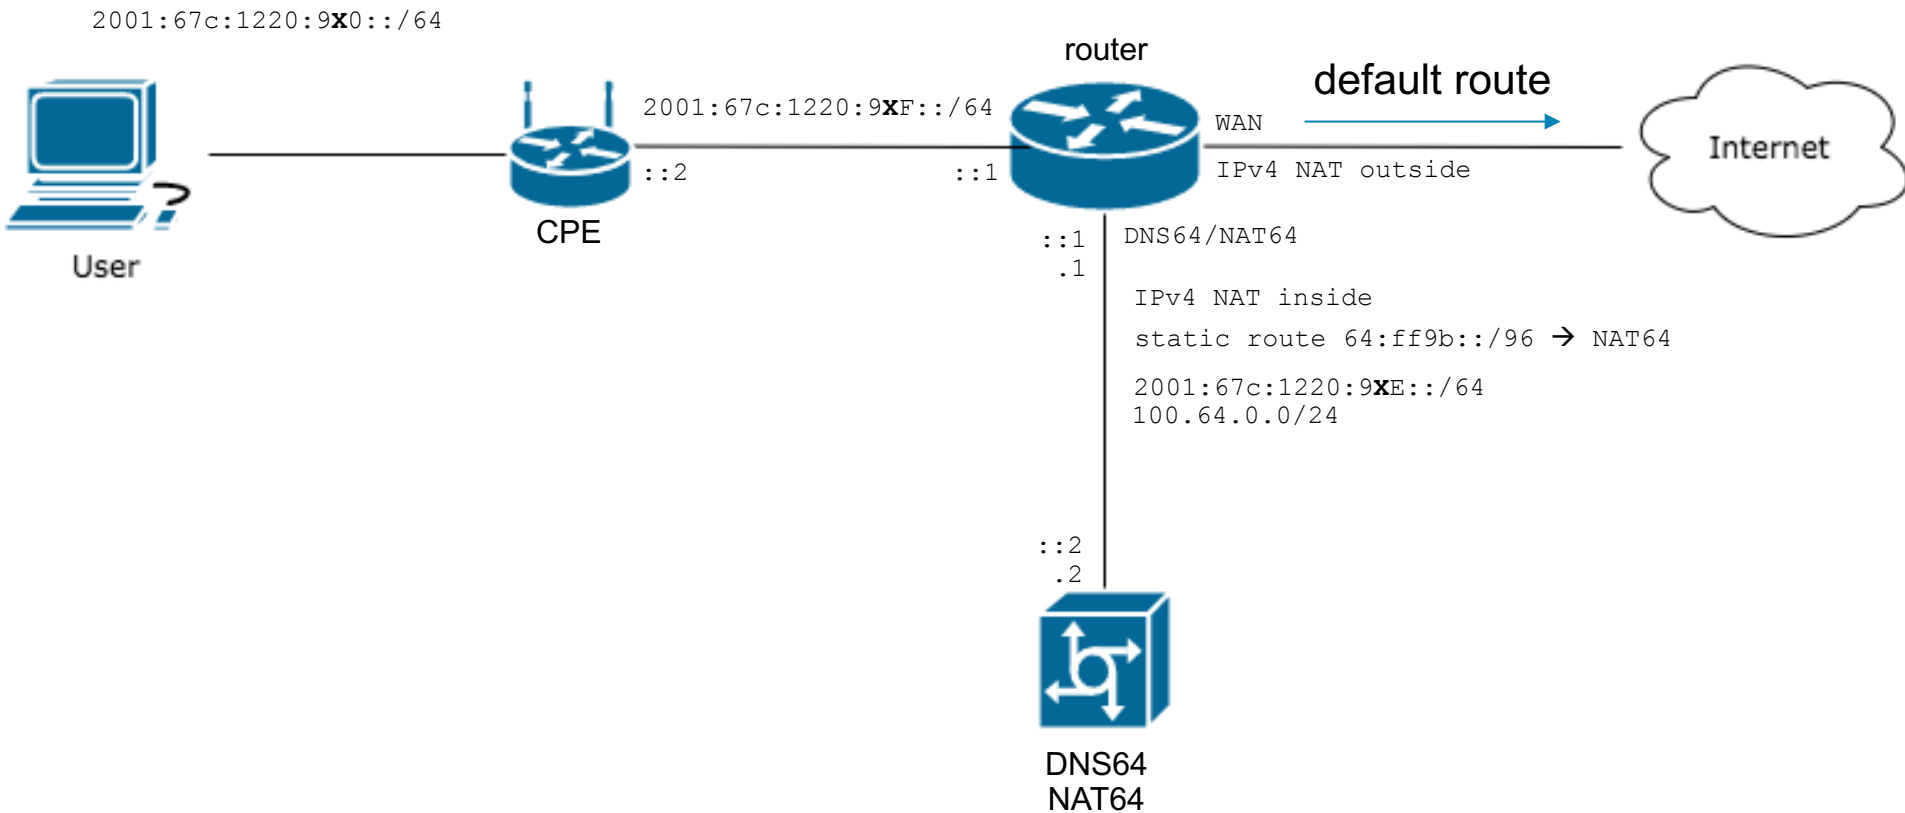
2001:67c:1220:9X0::/64

router

default route

2001:67c:1220:9XF::/64

WAN

Internet

::2

::1

IPv4 NAT outside

User

CPE

::1
.1

DNS64/NAT64

IPv4 NAT inside

static route 64:ff9b::/96 → NAT64

2001:67c:1220:9XE::/64
100.64.0.0/24

::2
.2

DNS64
NAT64